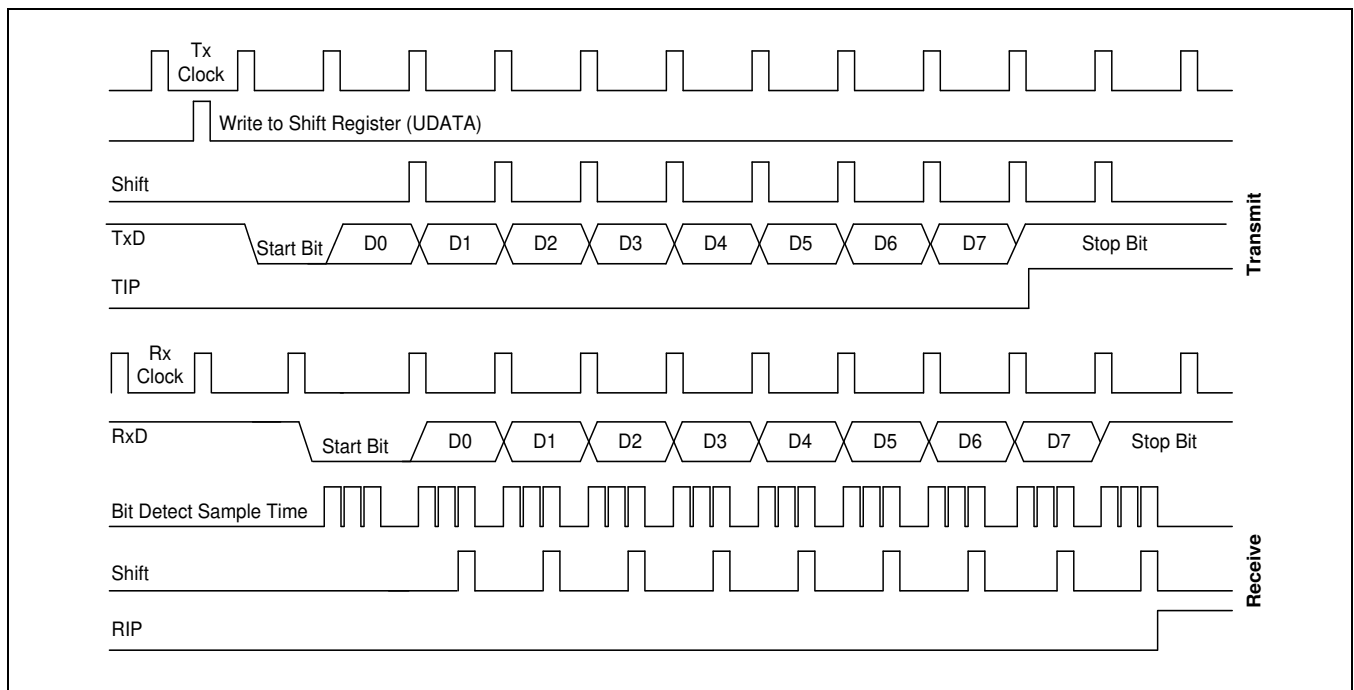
Tx Clock

Write to Shift Register (UDATA)

Shift

TxD Start Bit D0 D1 D2 D3 D4 D5 D6 D7 Stop Bit

TIP

Transmit

Rx Clock

RxD Start Bit D0 D1 D2 D3 D4 D5 D6 D7 Stop Bit

Bit Detect Sample Time

Shift

RIP

Receive